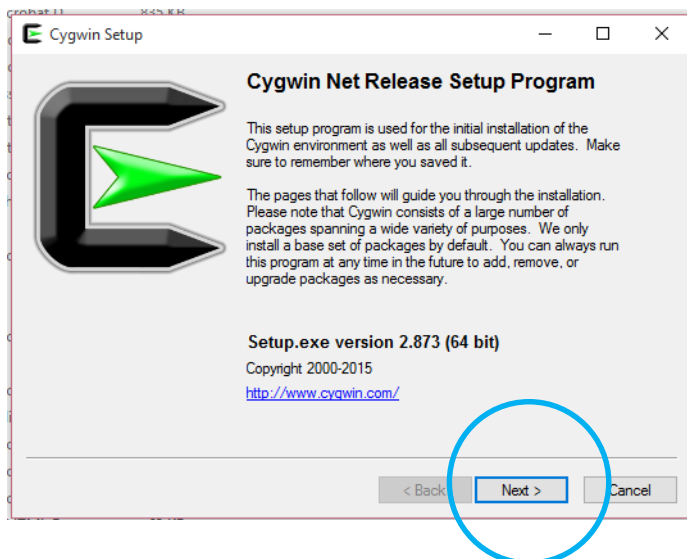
crobat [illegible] 835 KB

Cygwin Setup

Cygwin Net Release Setup Program

This setup program is used for the initial installation of the Cygwin environment as well as all subsequent updates. Make sure to remember where you saved it.

The pages that follow will guide you through the installation. Please note that Cygwin consists of a large number of packages spanning a wide variety of purposes. We only install a base set of packages by default. You can always run this program at any time in the future to add, remove, or upgrade packages as necessary.

Setup.exe version 2.873 (64 bit)

Copyright 2000-2015

http://www.cygwin.com/

< Back

Next >

Cancel